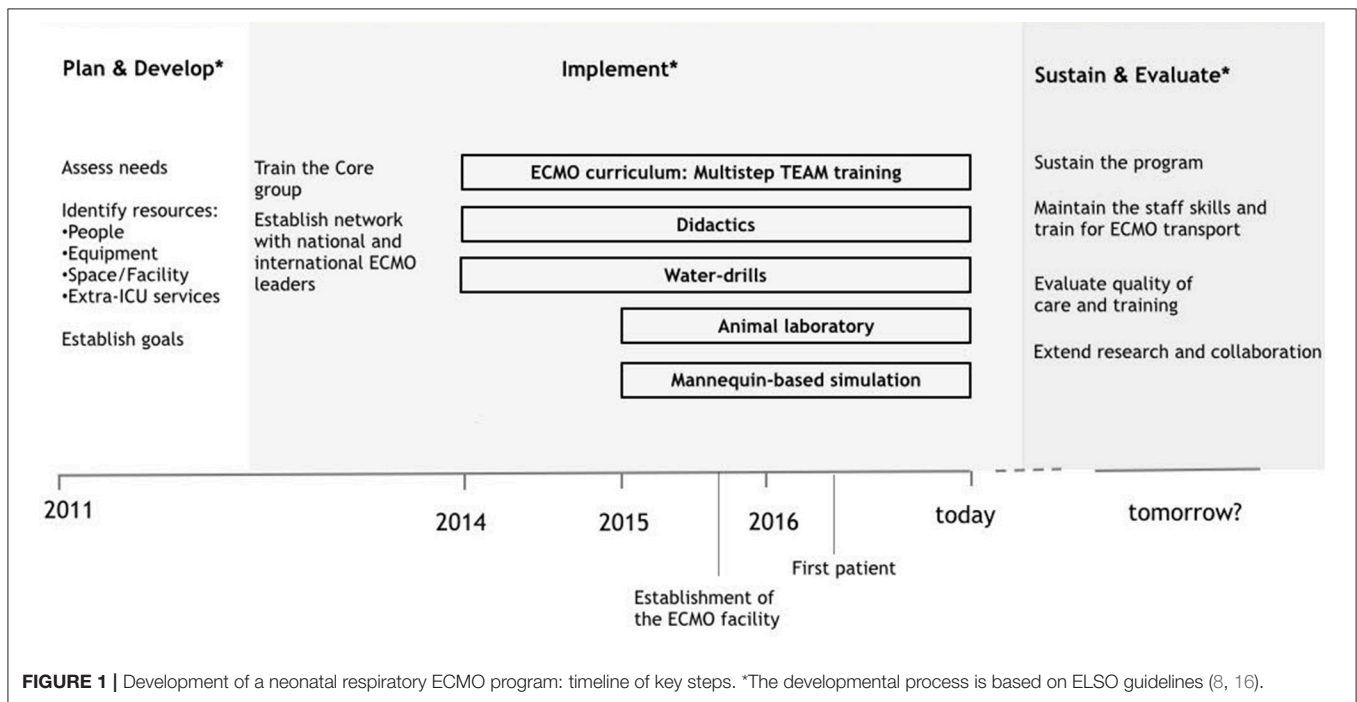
Plan & Develop*

Assess needs

Identify resources:
•People
•Equipment
•Space/Facility
•Extra-ICU services

Establish goals

Implement*

Train the Core group

Establish network with national and international ECMO leaders

ECMO curriculum: Multistep TEAM training

Didactics

Water-drills

Animal laboratory

Mannequin-based simulation

Sustain & Evaluate*

Sustain the program

Maintain the staff skills and train for ECMO transport

Evaluate quality of care and training

Extend research and collaboration

2011

2014

2015

2016

today

tomorrow?

Establishment of the ECMO facility

First patient

FIGURE 1 | Development of a neonatal respiratory ECMO program: timeline of key steps. *The developmental process is based on ELSO guidelines (8, 16).